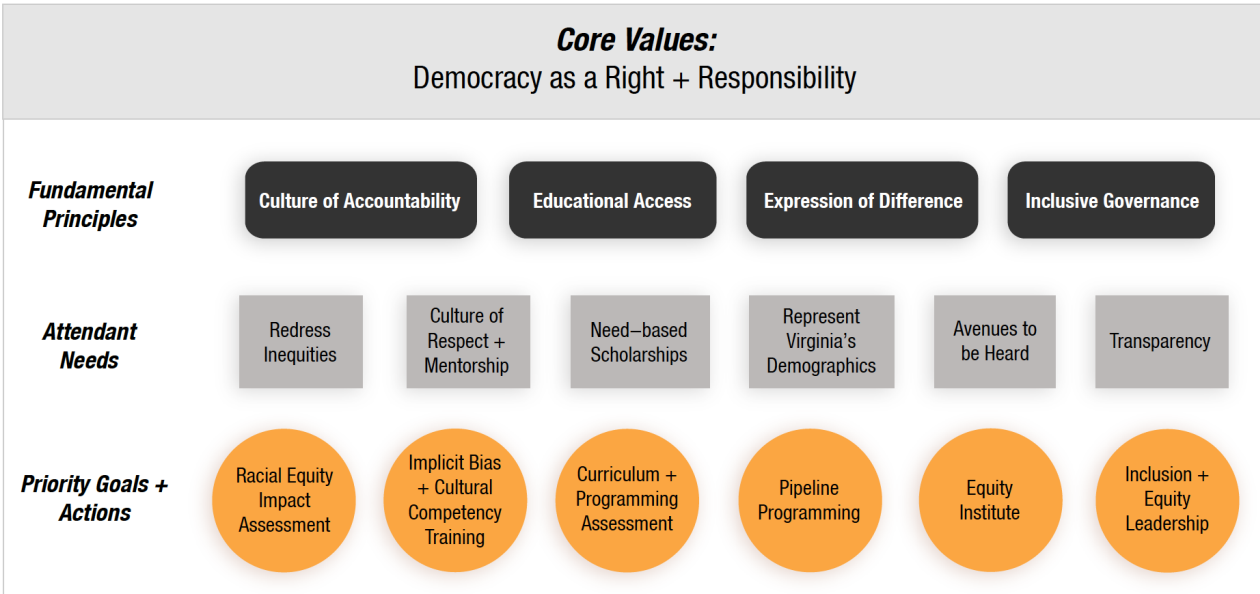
Core Values:
Democracy as a Right + Responsibility

Fundamental Principles

Culture of Accountability

Educational Access

Expression of Difference

Inclusive Governance

Attendant Needs

Redress Inequities

Culture of Respect + Mentorship

Need–based Scholarships

Represent Virginia's Demographics

Avenues to be Heard

Transparency

Priority Goals + Actions

Racial Equity Impact Assessment

Implicit Bias + Cultural Competency Training

Curriculum + Programming Assessment

Pipeline Programming

Equity Institute

Inclusion + Equity Leadership